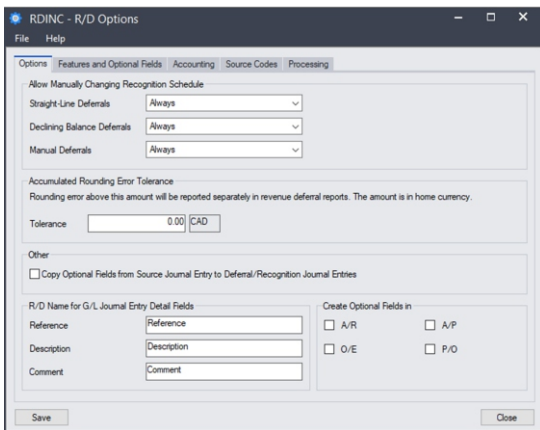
RDINC - R/D Options

File Help

Options Features and Optional Fields Accounting Source Codes Processing

Allow Manually Changing Recognition Schedule

Straight-Line Deferrals Always

Declining Balance Deferrals Always

Manual Deferrals Always

Accumulated Rounding Error Tolerance

Rounding error above this amount will be reported separately in revenue deferral reports. The amount is in home currency.

Tolerance 0.00 CAD

Other

Copy Optional Fields from Source Journal Entry to Deferral/Recognition Journal Entries

R/D Name for G/L Journal Entry Detail Fields

Reference Reference

Description Description

Comment Comment

Create Optional Fields in

A/R A/P

O/E P/O

Save Close